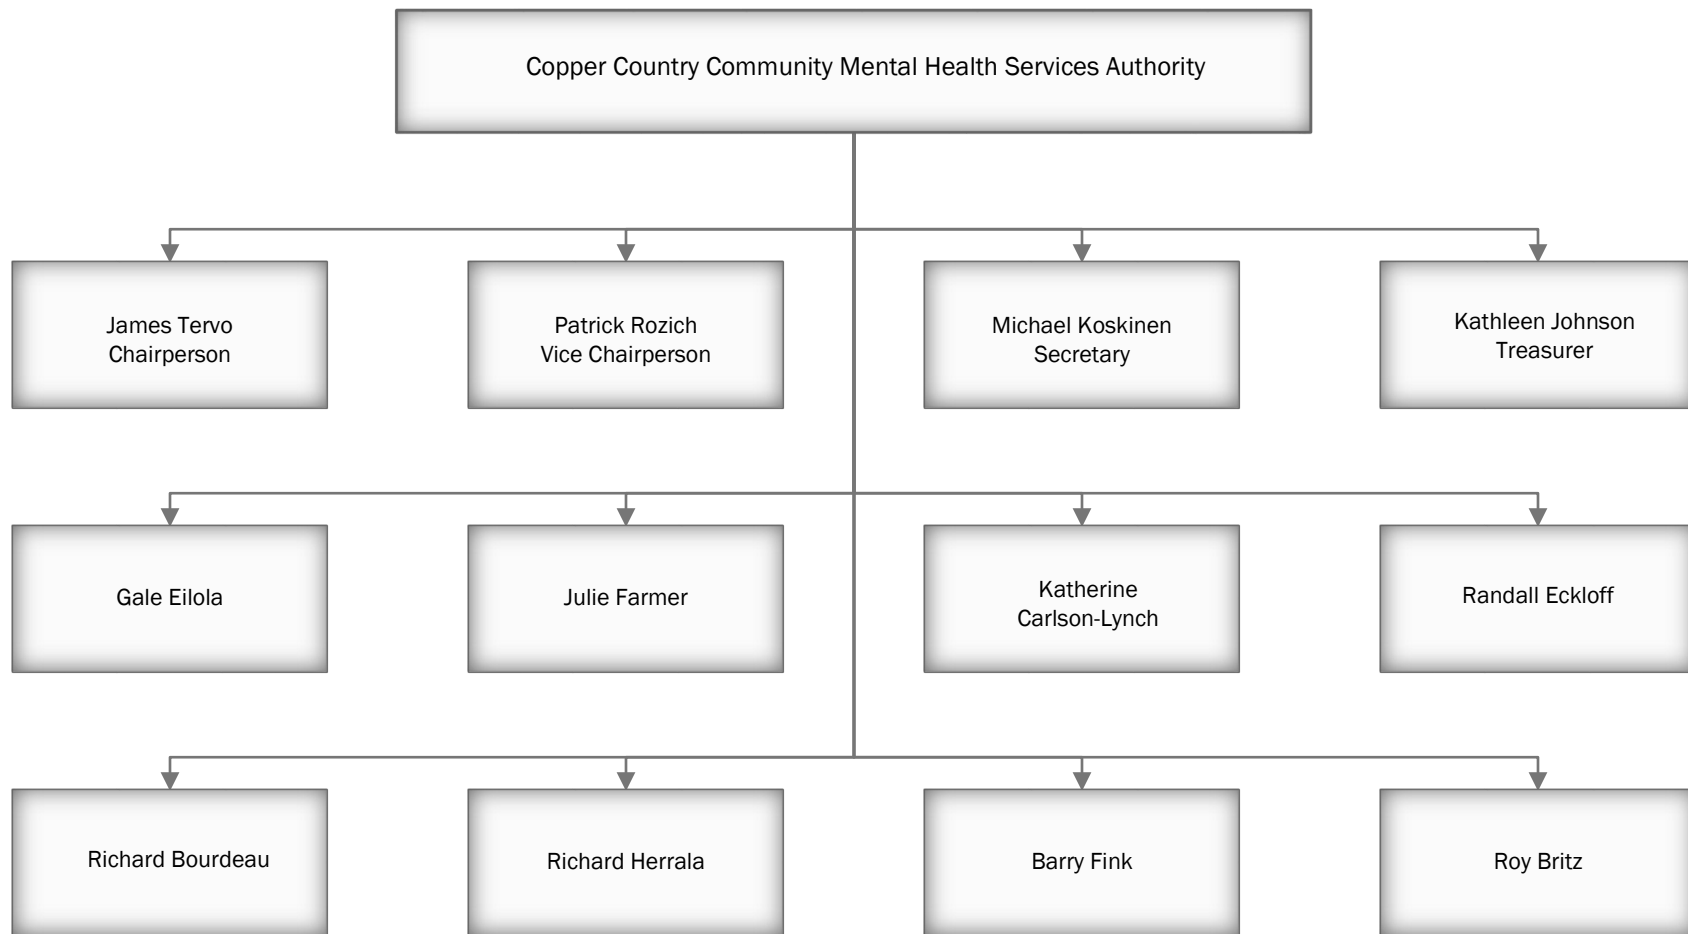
Copper Country Community Mental Health Services Authority

James Tervo
Chairperson

Patrick Rozich
Vice Chairperson

Michael Koskinen
Secretary

Kathleen Johnson
Treasurer

Gale Eilola

Julie Farmer

Katherine
Carlson-Lynch

Randall Eckloff

Richard Bourdeau

Richard Herrala

Barry Fink

Roy Britz